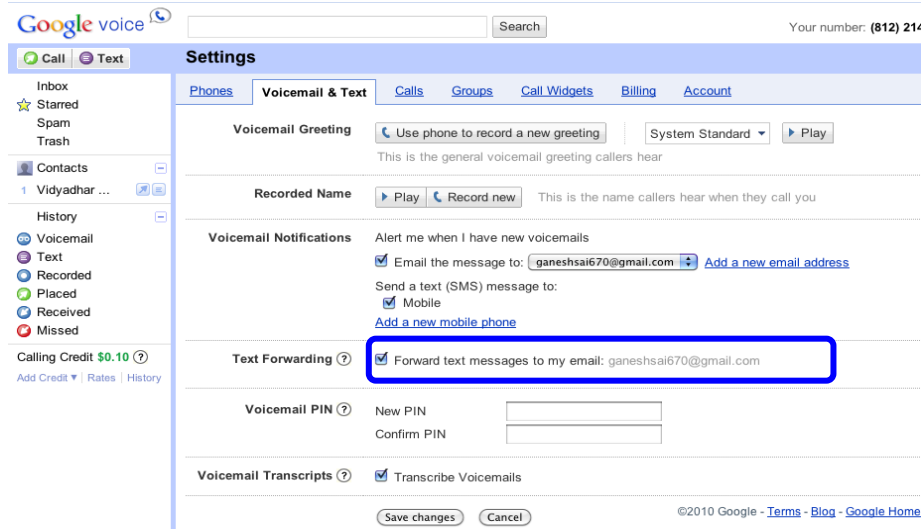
Google voice

Search

Your number: (812) 214

Call Text

Inbox
Starred
Spam
Trash

Contacts
1 Vidyadhar ...

History
Voicemail
Text
Recorded
Placed
Received
Missed

Calling Credit $0.10 ?
Add Credit ▾ | Rates | History

Settings

Phones | Voicemail & Text | Calls | Groups | Call Widgets | Billing | Account

Voicemail Greeting
Use phone to record a new greeting
System Standard
Play
This is the general voicemail greeting callers hear

Recorded Name
Play Record new This is the name callers hear when they call you

Voicemail Notifications
Alert me when I have new voicemails
Email the message to: ganeshsai670@gmail.com Add a new email address
Send a text (SMS) message to:
Mobile
Add a new mobile phone

Text Forwarding ?
Forward text messages to my email: ganeshsai670@gmail.com

Voicemail PIN ?
New PIN
Confirm PIN

Voicemail Transcripts ?
Transcribe Voicemails

Save changes Cancel

©2010 Google - Terms - Blog - Google Home